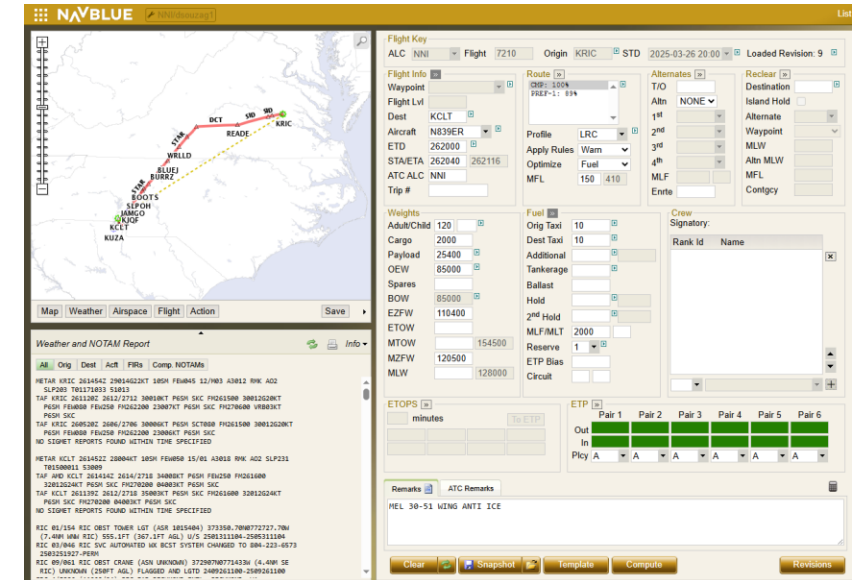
NAVBLUE NNI\dsouza01 List

Flight Key
ALC NNI Flight 7210 Origin KRIC STD 2025-03-26 20:00 Loaded Revision: 9

Flight Info
Waypoint
Flight Lvl
Dest KCLT
Aircraft N839ER
ETD 262000
STA/ETA 262040 262116
ATC ALC NNI
Trip #

Route
CMP: 100%
PREF-1: 83%
Profile LRC
Apply Rules Warn
Optimize Fuel
MFL 150 410

Alternates
T/O
Altn NONE
1st
2nd
3rd
4th
MLF
Enrte

Reclear
Destination
Island Hold
Alternate
Waypoint
MLW
Altn MLW
MFL
Contgcy

Weights
Adult/Child 120
Cargo 2000
Payload 25400
OEW 85000
Spares
BOW 85000
EZFW 110400
ETOW
MTOW 154500
MZFW 120500
MLW 128000

Fuel
Orig Taxi 10
Dest Taxi 10
Additional
Tankerage
Ballast
Hold
2nd Hold
MLF/MLT 2000
Reserve 1
ETP Bias
Circuit

Crew
Signatory:
Rank Id Name

ETOPS
minutes
To ETP

ETP
Pair 1 Pair 2 Pair 3 Pair 4 Pair 5 Pair 6
Out
In
Plcy A A A A A A

Remarks ATC Remarks
MEL 30-51 WING ANTI ICE

Clear Snapshot Template Compute Revisions

SVD DCT READE KRIC STAR WRLLD BLUEJ BURRZ STAR BOOTS SEPOH JAMGO KJQF KCLT KUZA

Map Weather Airspace Flight Action Save

Weather and NOTAM Report Info
All Orig Dest Acft FIRs Comp. NOTAMs

METAR KRIC 261454Z 29014G22KT 10SM FEW045 12/M03 A3012 RMK AO2 SLP203 T01171033 51013
TAF KRIC 261120Z 2612/2712 30010KT P6SM FEW250 30012G20KT P6SM FEW080 FEW250 FM262200 23007KT P6SM SKC FM270600 VRB03KT P6SM SKC
TAF KRIC 260520Z 2606/2706 30006KT P6SM SCT080 FM261500 30012G20KT P6SM FEW080 FEW250 FM262200 23006KT P6SM SKC
NO SIGMET REPORTS FOUND WITHIN TIME SPECIFIED

METAR KCLT 261452Z 28004KT 10SM FEW050 15/01 A3018 RMK AO2 SLP231 T01500011 53009
TAF AMD KCLT 261414Z 2614/2718 34008KT P6SM FEW250 FM261600 32012G24KT P6SM SKC FM270200 04003KT P6SM SKC
TAF KCLT 261139Z 2612/2718 35003KT P6SM FEW250 FM261600 32012G24KT P6SM SKC FM270200 04003KT P6SM SKC
NO SIGMET REPORTS FOUND WITHIN TIME SPECIFIED

RIC 01/154 RIC OBST TOWER LGT (ASR 1015404) 373350.70N0772727.70W (7.4NM WNW RIC) 555.1FT (367.1FT AGL) U/S 2501311104-2505311104
RIC 03/046 RIC SVC AUTOMATED WX BCST SYSTEM CHANGED TO 804-223-6573 2503251927-PERM
RIC 09/061 RIC OBST CRANE (ASN UNKNOWN) 372907N0771433W (4.4NM SE RIC) UNKNOWN (250FT AGL) FLAGGED AND LGTD 2409261100-2509261100
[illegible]